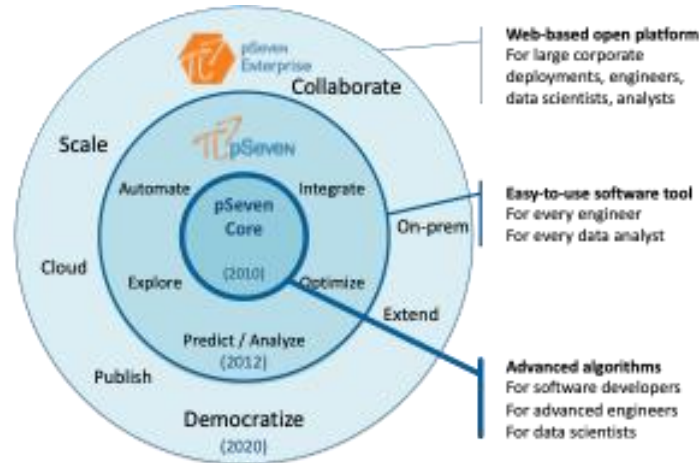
pSeven Enterprise

Collaborate

Scale

pSeven

Automate

Integrate

pSeven Core

(2010)

On-prem

Cloud

Explore

Optimize

Extend

Predict / Analyze

(2012)

Publish

Democratize

(2020)

Web-based open platform
For large corporate deployments, engineers, data scientists, analysts

Easy-to-use software tool
For every engineer
For every data analyst

Advanced algorithms
For software developers
For advanced engineers
For data scientists